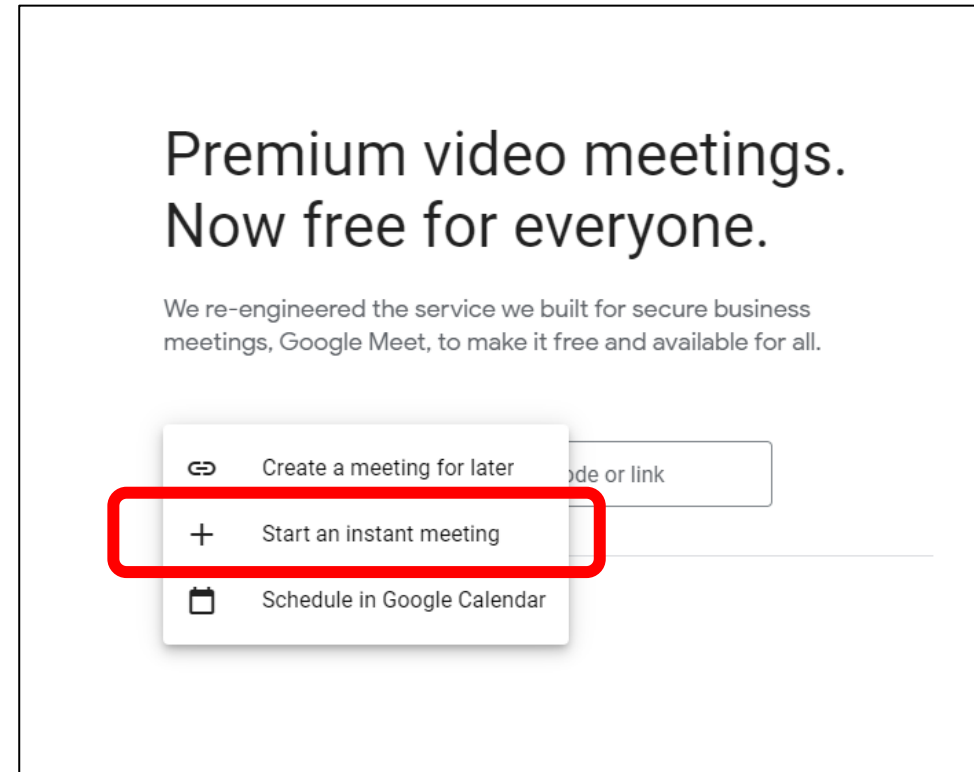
Premium video meetings. Now free for everyone.

We re-engineered the service we built for secure business meetings, Google Meet, to make it free and available for all.

Create a meeting for later

ode or link

Start an instant meeting

Schedule in Google Calendar